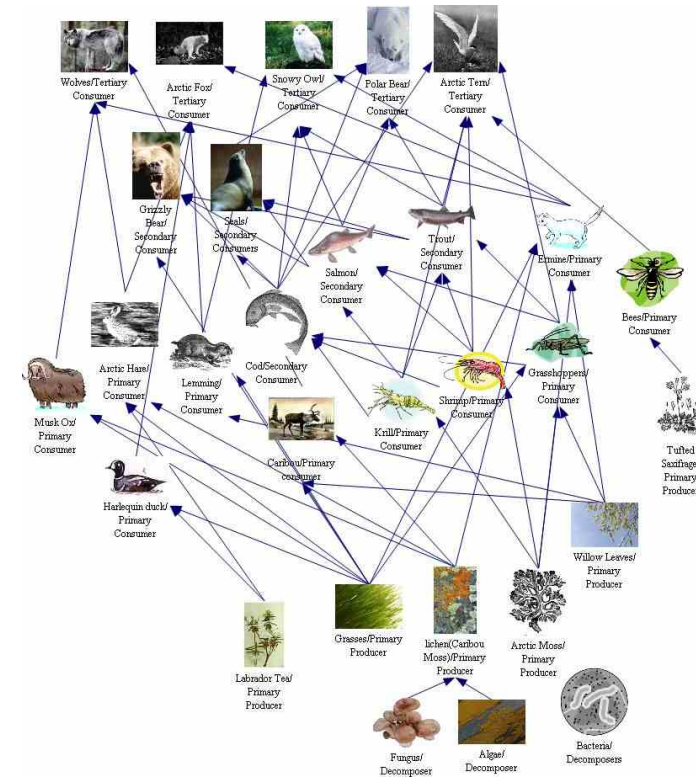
Wolves/Tertiary Consumer

Arctic Fox/ Tertiary Consumer

Snowy Owl/ Tertiary Consumer

Polar Bear/ Tertiary Consumer

Arctic Tern/ Tertiary Consumer

Grizzly Bear/ Secondary Consumer

Seals/ Secondary Consumers

Salmon/ Secondary Consumer

Trout/ Secondary Consumer

Ermine/Primary Consumer

Bees/Primary Consumer

Arctic Hare/ Primary Consumer

Lemming/ Primary Consumer

Cod/Secondary Consumer

Grasshoppers/ Primary Consumer

Shrimp/Primary Consumer

Krill/Primary Consumer

Musk Ox/ Primary Consumer

Caribou/Primary consumer

Tufted Saxifrage Primary Producer

Harlequin duck/ Primary Consumer

Willow Leaves/ Primary Producer

Labrador Tea/ Primary Producer

Grasses/Primary Producer

lichen(Caribou Moss)/Primary Producer

Arctic Moss/ Primary Producer

Fungus/ Decomposer

Algae/ Decomposer

Bacteria/ Decomposers